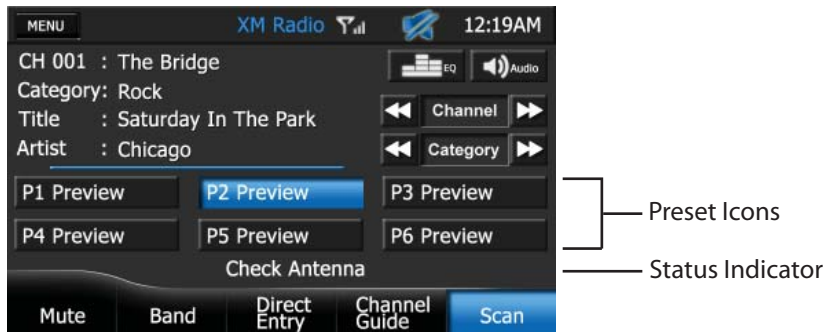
MENU XM Radio 12:19AM

CH 001 : The Bridge
Category: Rock
Title : Saturday In The Park
Artist : Chicago

EQ Audio

Channel
Category

P1 Preview P2 Preview P3 Preview
P4 Preview P5 Preview P6 Preview

Preset Icons

Check Antenna

Status Indicator

Mute Band Direct Entry Channel Guide Scan